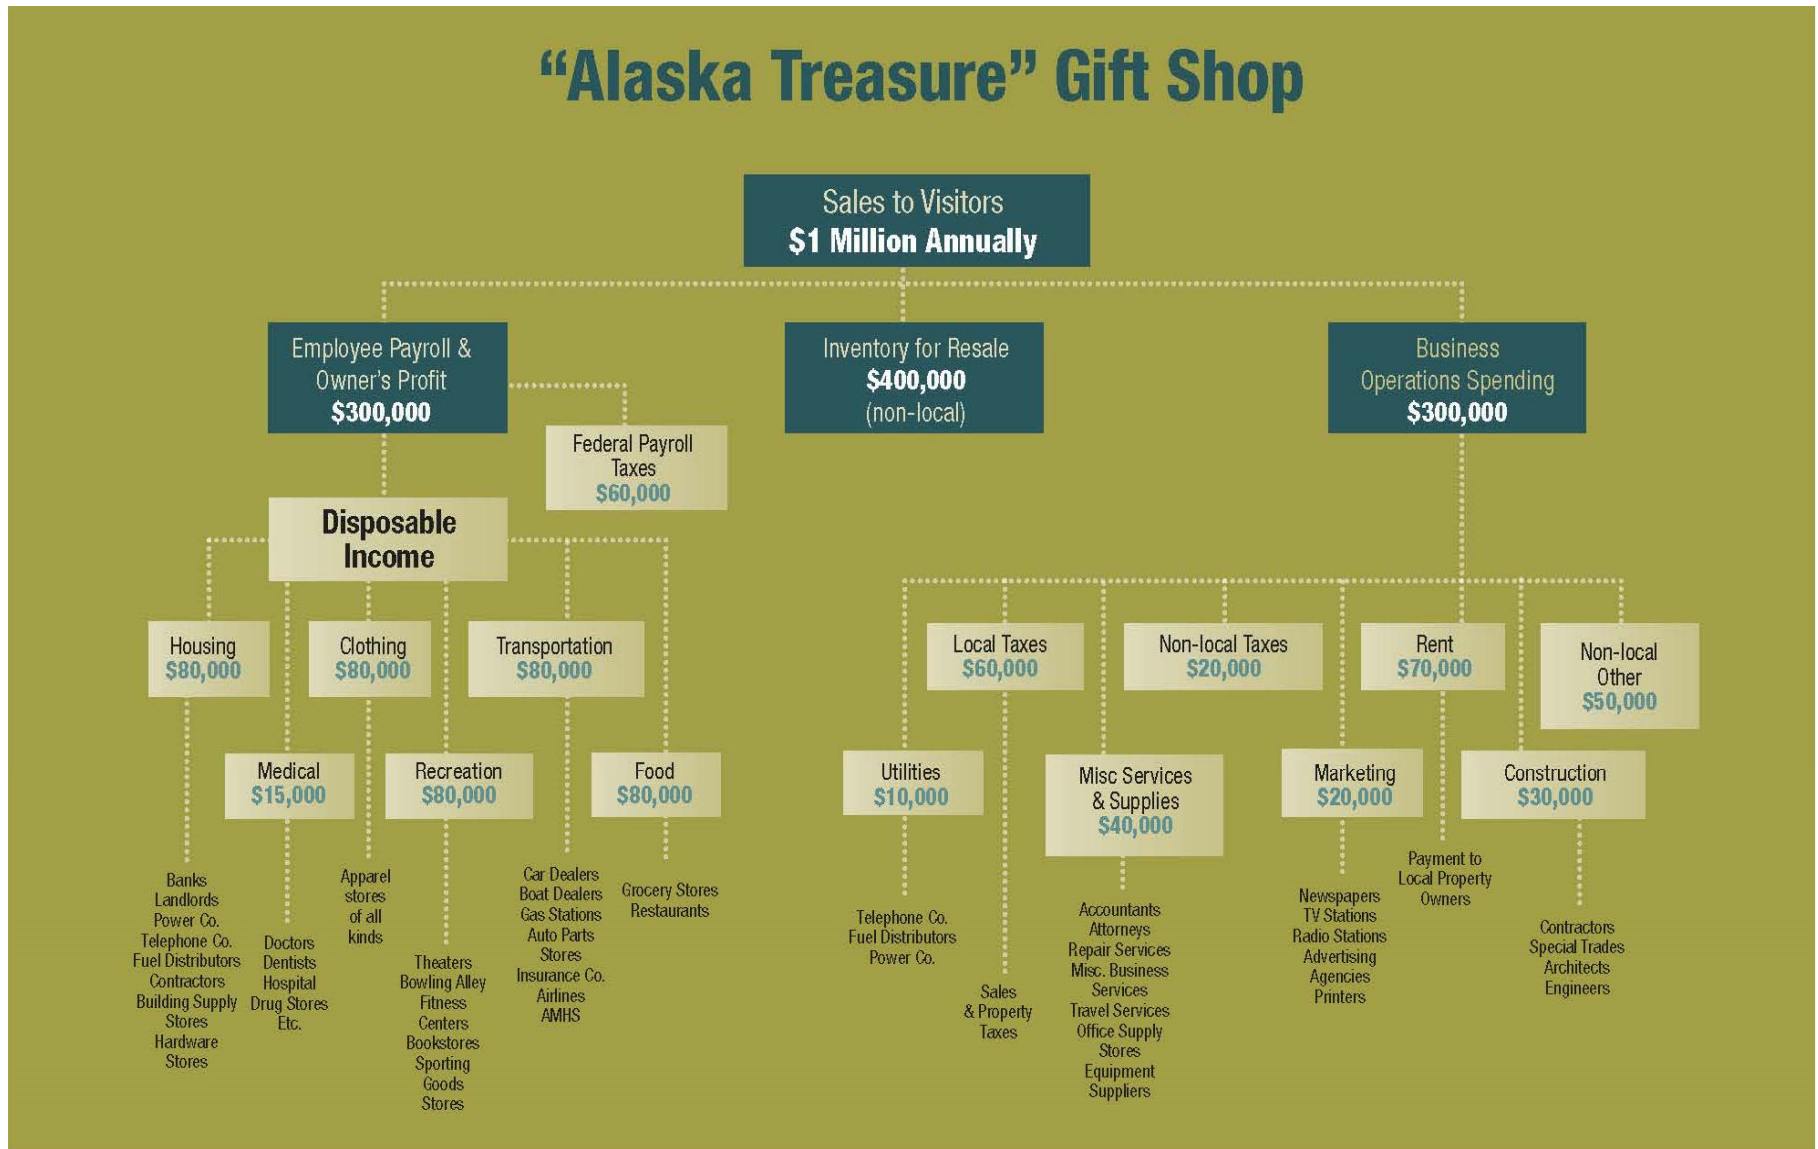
"Alaska Treasure" Gift Shop

Sales to Visitors
$1 Million Annually

Employee Payroll & Owner's Profit
$300,000

Federal Payroll Taxes
$60,000

Inventory for Resale
$400,000
(non-local)

Business Operations Spending
$300,000

Disposable Income

Housing
$80,000

Clothing
$80,000

Transportation
$80,000

Medical
$15,000

Recreation
$80,000

Food
$80,000

Banks
Landlords
Power Co.
Telephone Co.
Fuel Distributors
Contractors
Building Supply Stores
Hardware Stores

Doctors
Dentists
Hospital
Drug Stores
Etc.

Apparel stores of all kinds

Theaters
Bowling Alley
Fitness Centers
Bookstores
Sporting Goods Stores

Car Dealers
Boat Dealers
Gas Stations
Auto Parts Stores
Insurance Co.
Airlines
AMHS

Grocery Stores
Restaurants

Local Taxes
$60,000

Non-local Taxes
$20,000

Rent
$70,000

Non-local Other
$50,000

Utilities
$10,000

Misc Services & Supplies
$40,000

Marketing
$20,000

Construction
$30,000

Telephone Co.
Fuel Distributors
Power Co.

Sales & Property Taxes

Accountants
Attorneys
Repair Services
Misc. Business Services
Travel Services
Office Supply Stores
Equipment Suppliers

Newspapers
TV Stations
Radio Stations
Advertising Agencies
Printers

Payment to Local Property Owners

Contractors
Special Trades
Architects
Engineers